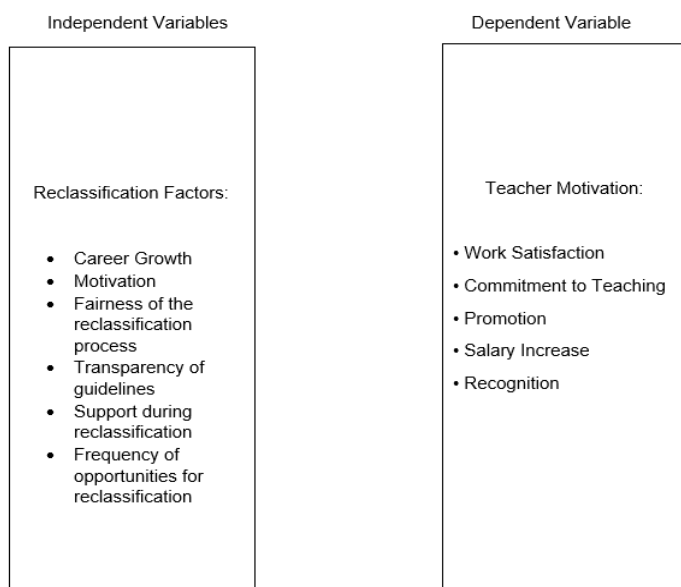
Independent Variables

Reclassification Factors:

- Career Growth
- Motivation
- Fairness of the reclassification process
- Transparency of guidelines
- Support during reclassification
- Frequency of opportunities for reclassification

Dependent Variable

Teacher Motivation:

• Work Satisfaction
• Commitment to Teaching
• Promotion
• Salary Increase
• Recognition